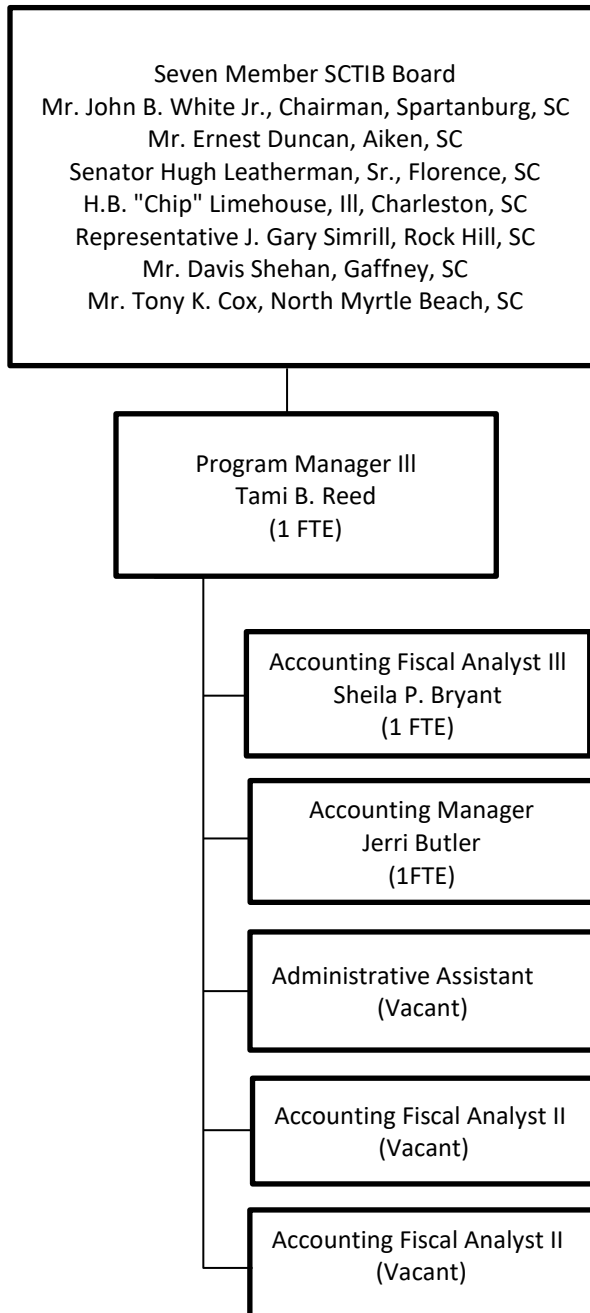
Seven Member SCTIB Board
Mr. John B. White Jr., Chairman, Spartanburg, SC
Mr. Ernest Duncan, Aiken, SC
Senator Hugh Leatherman, Sr., Florence, SC
H.B. "Chip" Limehouse, Ill, Charleston, SC
Representative J. Gary Simrill, Rock Hill, SC
Mr. Davis Shehan, Gaffney, SC
Mr. Tony K. Cox, North Myrtle Beach, SC

Program Manager Ill
Tami B. Reed
(1 FTE)

Accounting Fiscal Analyst Ill
Sheila P. Bryant
(1 FTE)

Accounting Manager
Jerri Butler
(1FTE)

Administrative Assistant
(Vacant)

Accounting Fiscal Analyst II
(Vacant)

Accounting Fiscal Analyst II
(Vacant)